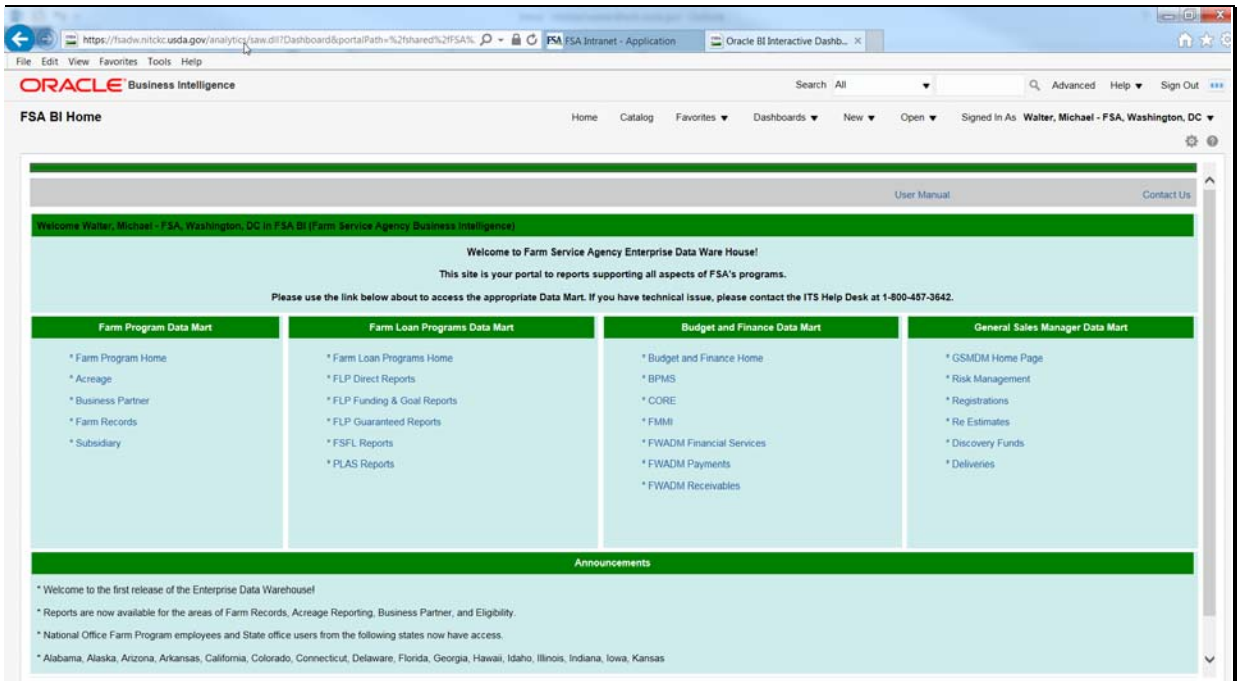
https://fsadw.nitckc.usda.gov/analytics/saw.dll?Dashboard&portalPath=%2fshared%2fFSA%
FSA Intranet - Application
Oracle BI Interactive Dashb...
File Edit View Favorites Tools Help

ORACLE Business Intelligence
Search All
Advanced Help ▼ Sign Out

FSA BI Home
Home Catalog Favorites ▼ Dashboards ▼ New ▼ Open ▼ Signed In As Walter, Michael - FSA, Washington, DC ▼

User Manual
Contact Us

Welcome Walter, Michael - FSA, Washington, DC in FSA BI (Farm Service Agency Business Intelligence)

Welcome to Farm Service Agency Enterprise Data Ware House!

This site is your portal to reports supporting all aspects of FSA's programs.

Please use the link below about to access the appropriate Data Mart. If you have technical issue, please contact the ITS Help Desk at 1-800-457-3642.

Farm Program Data Mart
* Farm Program Home
* Acreage
* Business Partner
* Farm Records
* Subsidiary

Farm Loan Programs Data Mart
* Farm Loan Programs Home
* FLP Direct Reports
* FLP Funding & Goal Reports
* FLP Guaranteed Reports
* FSFL Reports
* PLAS Reports

Budget and Finance Data Mart
* Budget and Finance Home
* BPMS
* CORE
* FMMI
* FWADM Financial Services
* FWADM Payments
* FWADM Receivables

General Sales Manager Data Mart
* GSMDM Home Page
* Risk Management
* Registrations
* Re Estimates
* Discovery Funds
* Deliveries

Announcements
* Welcome to the first release of the Enterprise Data Warehouse!
* Reports are now available for the areas of Farm Records, Acreage Reporting, Business Partner, and Eligibility.
* National Office Farm Program employees and State office users from the following states now have access.
* Alabama, Alaska, Arizona, Arkansas, California, Colorado, Connecticut, Delaware, Florida, Georgia, Hawaii, Idaho, Illinois, Indiana, Iowa, Kansas